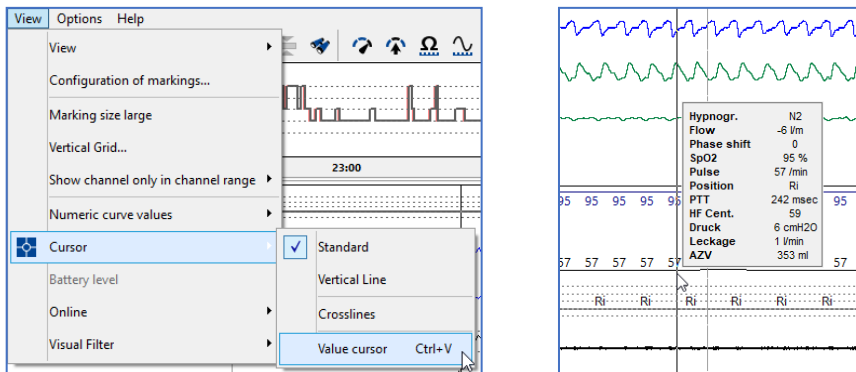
View Options Help

View
Configuration of markings...
Marking size large
Vertical Grid...
Show channel only in channel range
Numeric curve values
Cursor
Battery level
Online
Visual Filter

Standard
Vertical Line
Crosslines
Value cursor Ctrl+V

23:00

| | |
|---|---|
| Hypnogr. | N2 |
| Flow | -6 l/m |
| Phase shift | 0 |
| SpO2 | 95 % |
| Pulse | 57 /min |
| Position | Ri |
| PTT | 242 msec |
| HF Cent. | 59 |
| Druck | 6 cmH2O |
| Leckage | 1 l/min |
| AZV | 353 ml |

95 95 95 95 9

57 57 57 57 5

Ri Ri Ri Ri Ri Ri Ri